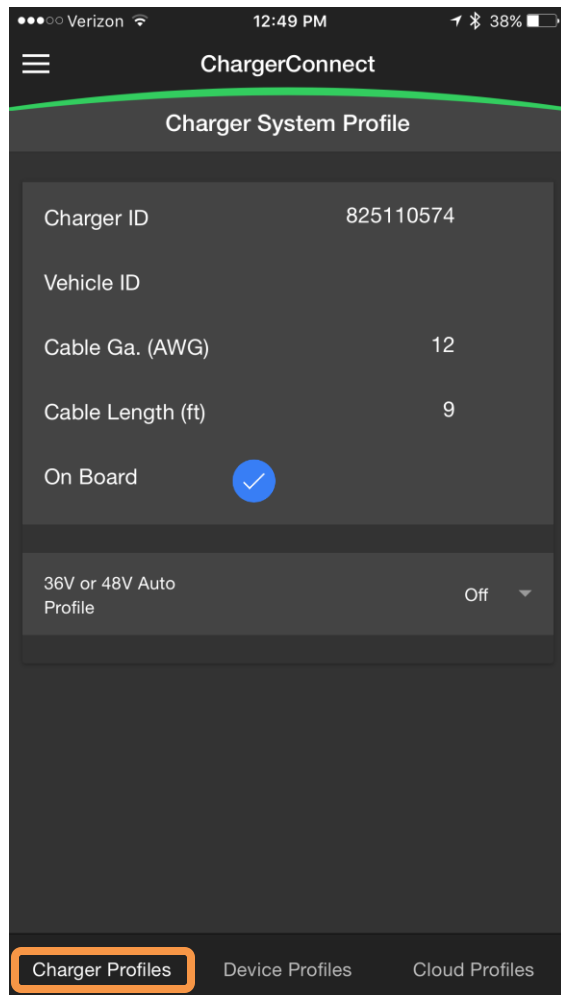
●●●○○ Verizon 12:49 PM 38%

ChargerConnect

Charger System Profile

Charger ID 825110574

Vehicle ID

Cable Ga. (AWG) 12

Cable Length (ft) 9

On Board

36V or 48V Auto Profile Off

Charger Profiles Device Profiles Cloud Profiles